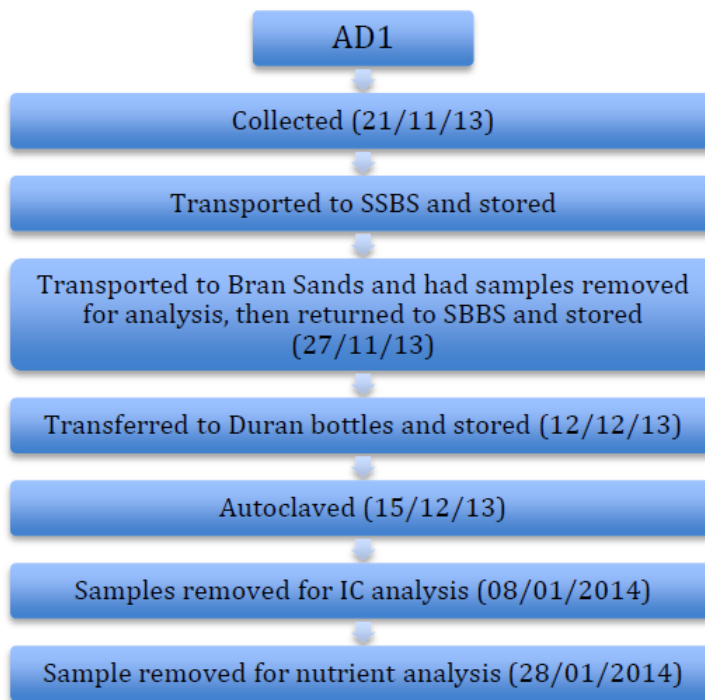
AD1

Collected (21/11/13)

Transported to SSBS and stored

Transported to Bran Sands and had samples removed for analysis, then returned to SBBS and stored (27/11/13)

Transferred to Duran bottles and stored (12/12/13)

Autoclaved (15/12/13)

Samples removed for IC analysis (08/01/2014)

Sample removed for nutrient analysis (28/01/2014)